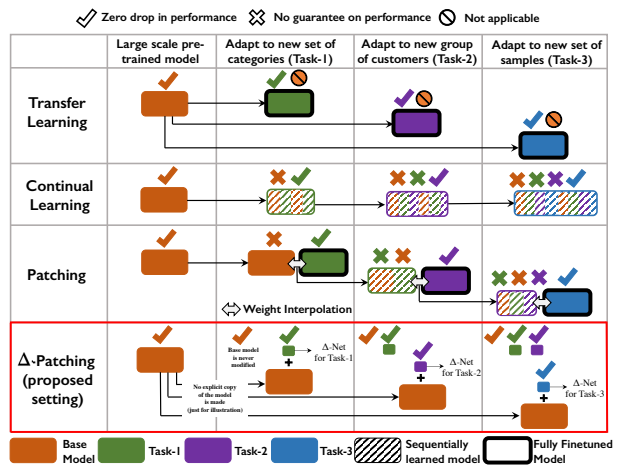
✓ Zero drop in performance ✗ No guarantee on performance ⊘ Not applicable

| | Large scale pre-trained model | Adapt to new set of categories (Task-1) | Adapt to new group of customers (Task-2) | Adapt to new set of samples (Task-3) |
|---|---|---|---|---|
| Transfer Learning | | | | |
| Continual Learning | | | | |
| Patching | | Weight Interpolation | | |
| Δ-Patching (proposed setting) | | Base model is never modified; Δ-Net for Task-1; No explicit copy of the model is made (just for illustration) | Δ-Net for Task-2 | Δ-Net for Task-3 |

Base Model Task-1 Task-2 Task-3 Sequentially learned model Fully Finetuned Model